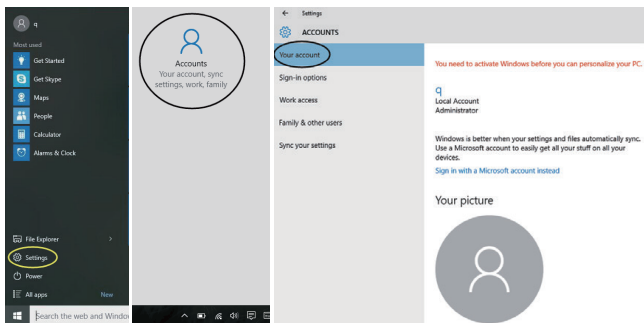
q

Most used

Get Started

Get Skype

Maps

People

Calculator

Alarms & Clock

File Explorer

Settings

Power

All apps

New

Search the web and Windo

Accounts
Your account, sync settings, work, family

Settings

ACCOUNTS

Your account

Sign-in options

Work access

Family & other users

Sync your settings

You need to activate Windows before you can personalize your PC.

q
Local Account
Administrator

Windows is better when your settings and files automatically sync. Use a Microsoft account to easily get all your stuff on all your devices.

Sign in with a Microsoft account instead

Your picture